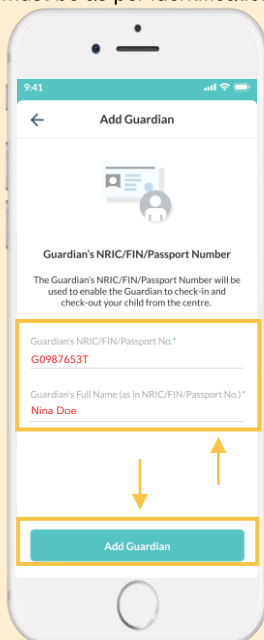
must be as per identification

9:41

Add Guardian

Guardian's NRIC/FIN/Passport Number

The Guardian's NRIC/FIN/Passport Number will be used to enable the Guardian to check-in and check-out your child from the centre.

Guardian's NRIC/FIN/Passport No.*

G0987653T

Guardian's Full Name (as in NRIC/FIN/Passport No.)*

Nina Doe

Add Guardian